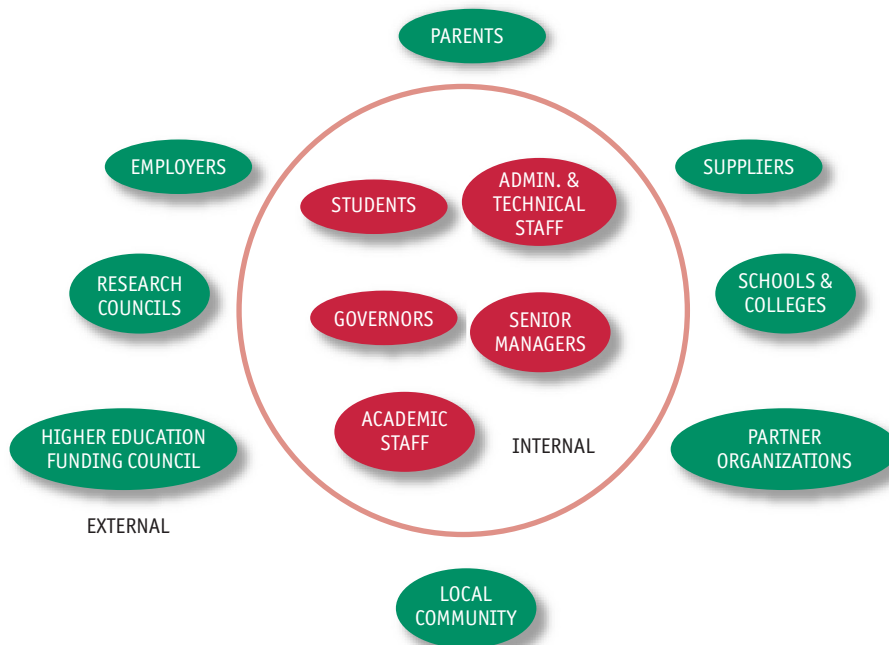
PARENTS

EMPLOYERS

SUPPLIERS

STUDENTS

ADMIN. & TECHNICAL STAFF

RESEARCH COUNCILS

SCHOOLS & COLLEGES

GOVERNORS

SENIOR MANAGERS

ACADEMIC STAFF

INTERNAL

HIGHER EDUCATION FUNDING COUNCIL

PARTNER ORGANIZATIONS

EXTERNAL

LOCAL COMMUNITY